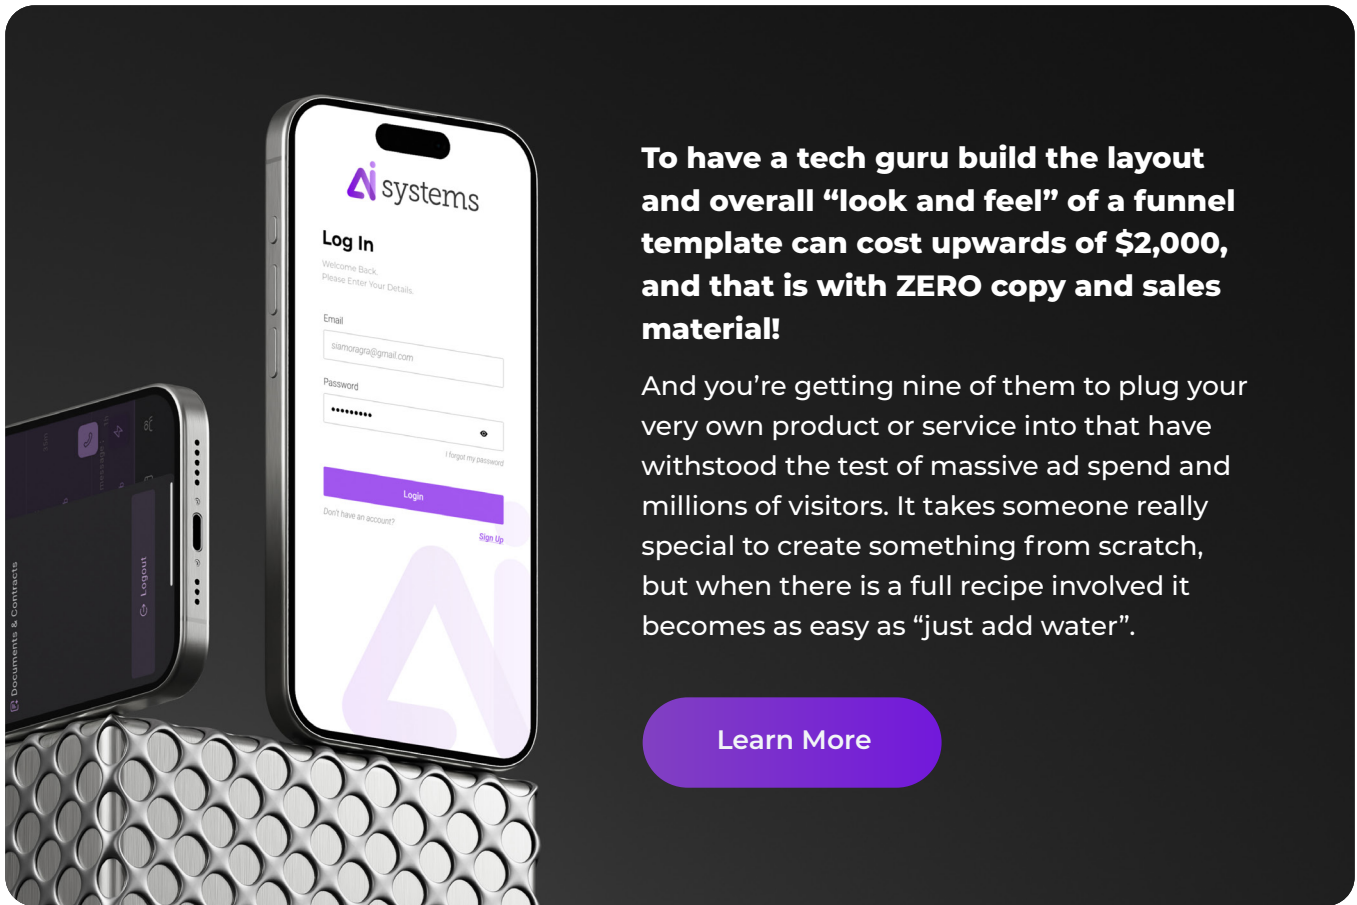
Ai systems

Log In

Welcome Back,
Please Enter Your Details.

Email

siamoragra@gmail.com

Password

•••••••••

I forgot my password

Login

Don't have an account?

Sign Up

Documents & Contracts

Logout

To have a tech guru build the layout and overall “look and feel” of a funnel template can cost upwards of $2,000, and that is with ZERO copy and sales material!

And you’re getting nine of them to plug your very own product or service into that have withstood the test of massive ad spend and millions of visitors. It takes someone really special to create something from scratch, but when there is a full recipe involved it becomes as easy as “just add water”.

Learn More